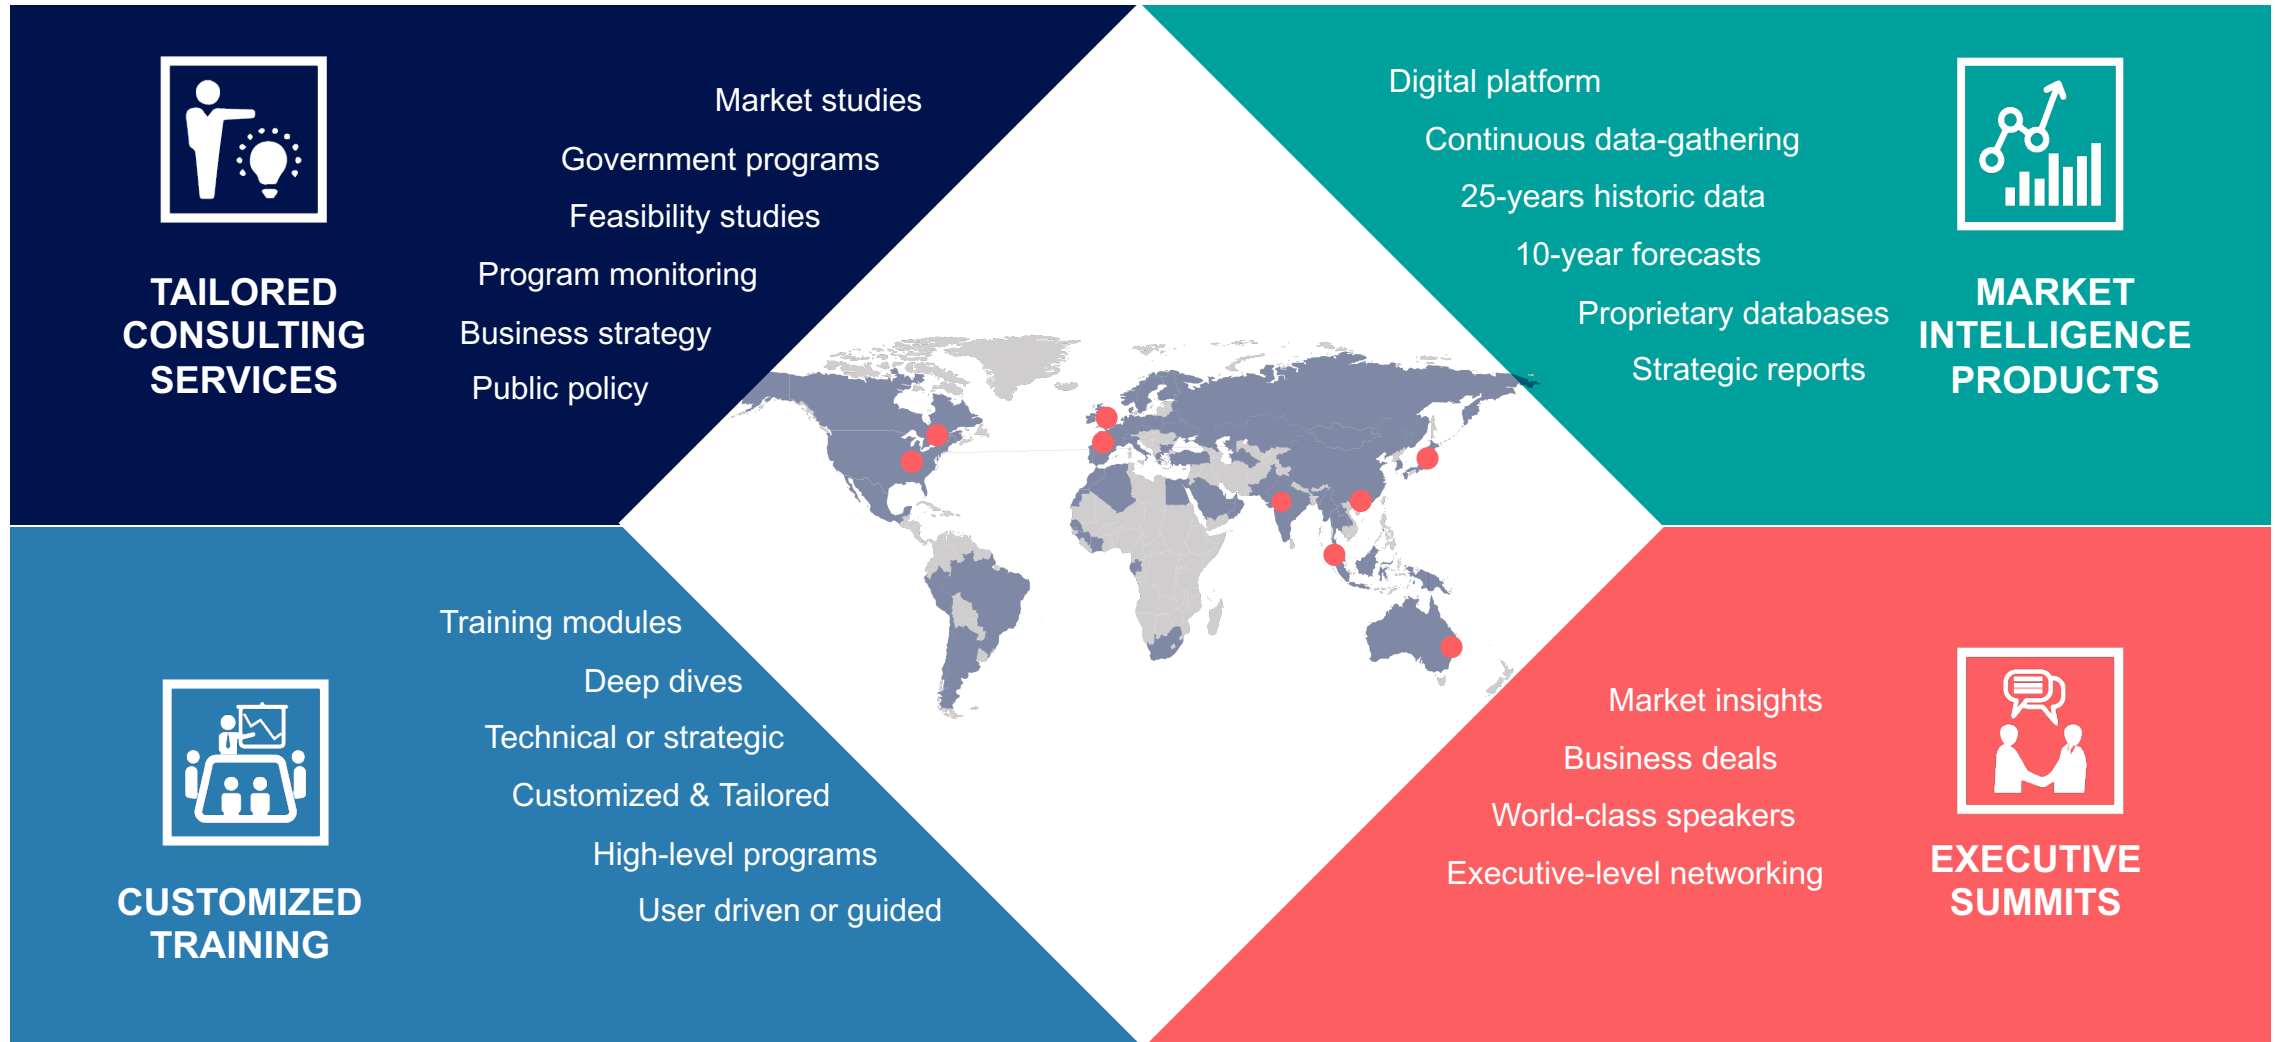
TAILORED CONSULTING SERVICES

Market studies
Government programs
Feasibility studies
Program monitoring
Business strategy
Public policy

Digital platform
Continuous data-gathering
25-years historic data
10-year forecasts
Proprietary databases
Strategic reports

MARKET INTELLIGENCE PRODUCTS

CUSTOMIZED TRAINING

Training modules
Deep dives
Technical or strategic
Customized & Tailored
High-level programs
User driven or guided

Market insights
Business deals
World-class speakers
Executive-level networking

EXECUTIVE SUMMITS